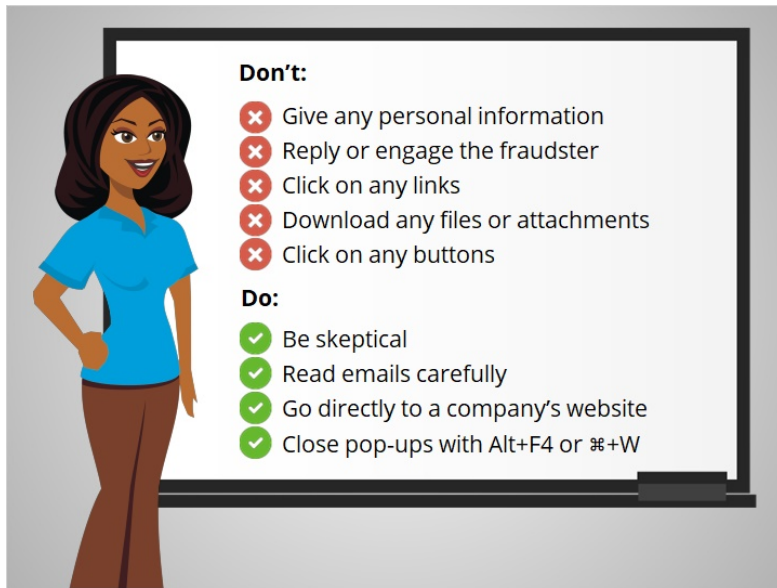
Don't:

Give any personal information
Reply or engage the fraudster
Click on any links
Download any files or attachments
Click on any buttons

Do:

Be skeptical
Read emails carefully
Go directly to a company's website
Close pop-ups with Alt+F4 or ⌘+W